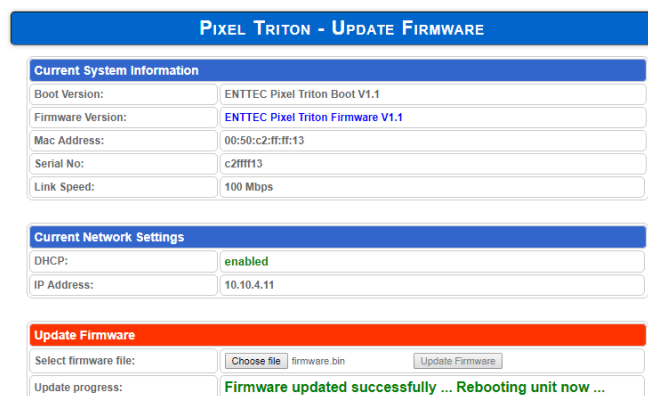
Pixel Triton - Update Firmware

| Current System Information | |
|---|---|
| Boot Version: | ENTTEC Pixel Triton Boot V1.1 |
| Firmware Version: | ENTTEC Pixel Triton Firmware V1.1 |
| Mac Address: | 00:50:c2:ff:ff:13 |
| Serial No: | c2ffff13 |
| Link Speed: | 100 Mbps |

| Current Network Settings | |
|---|---|
| DHCP: | enabled |
| IP Address: | 10.10.4.11 |

| Update Firmware | |
|---|---|
| Select firmware file: | Choose file firmware.bin Update Firmware |
| Update progress: | Firmware updated successfully ... Rebooting unit now ... |